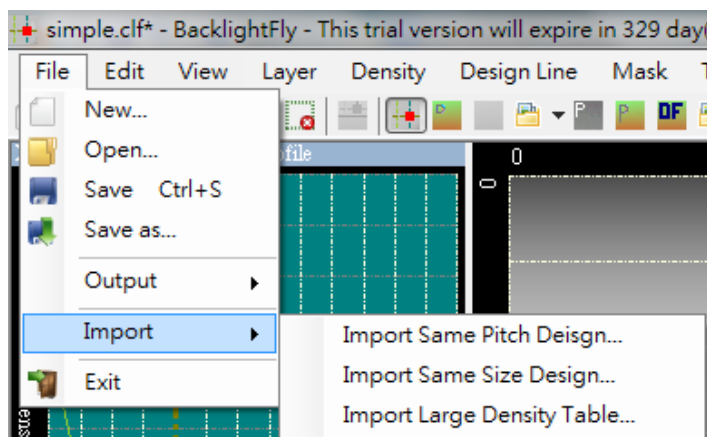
simple.clf* - BacklightFly - This trial version will expire in 329 day(

File Edit View Layer Density Design Line Mask T

New...
Open...
Save Ctrl+S
Save as...
Output
Import
Exit

file

0

0

Import Same Pitch Deisgn...
Import Same Size Design...
Import Large Density Table...